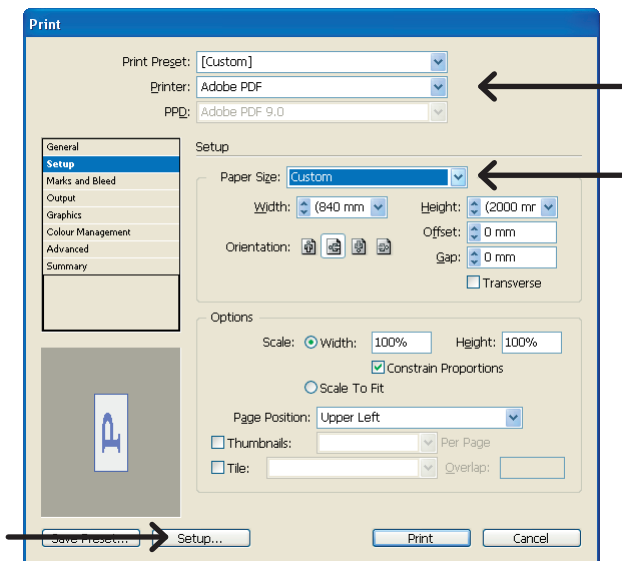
Print

Print Preset: [Custom]

Printer: Adobe PDF

PPD: Adobe PDF 9.0

General
Setup
Marks and Bleed
Output
Graphics
Colour Management
Advanced
Summary

Setup

Paper Size: Custom

Width: (840 mm

Height: (2000 mr

Orientation:

Offset: 0 mm

Gap: 0 mm

Transverse

Options

Scale: Width: 100%

Height: 100%

Constrain Proportions

Scale To Fit

Page Position: Upper Left

Thumbnails:

Per Page

Tile:

Overlap:

Save Preset...

Setup...

Print

Cancel